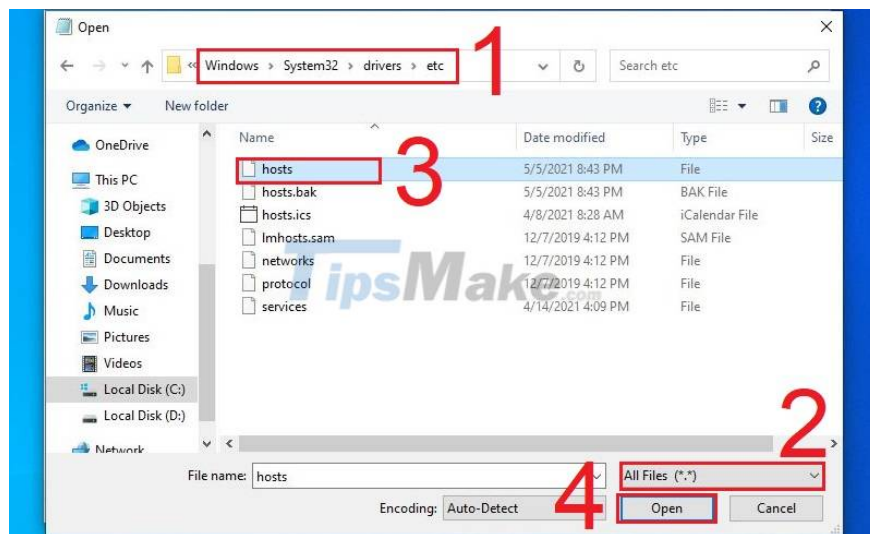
Open

« Windows › System32 › drivers › etc

1

Search etc

Organize ▾ New folder

OneDrive
This PC
3D Objects
Desktop
Documents
Downloads
Music
Pictures
Videos
Local Disk (C:)
Local Disk (D:)
Network

| Name | Date modified | Type | Size |
|---|---|---|---|
| hosts | 5/5/2021 8:43 PM | File | |
| hosts.bak | 5/5/2021 8:43 PM | BAK File | |
| hosts.ics | 4/8/2021 8:28 AM | iCalendar File | |
| lmhosts.sam | 12/7/2019 4:12 PM | SAM File | |
| networks | 12/7/2019 4:12 PM | File | |
| protocol | 12/7/2019 4:12 PM | File | |
| services | 4/14/2021 4:09 PM | File | |

3

TipsMake.com

2

File name: hosts

All Files (*.*)

Encoding: Auto-Detect

4

Open

Cancel